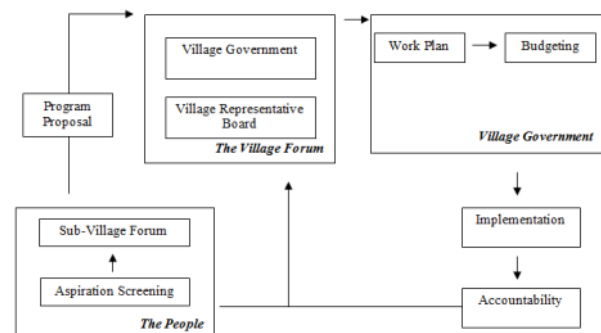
Program Proposal

Village Government

Village Representative Board

The Village Forum

Work Plan

Budgeting

Village Government

Sub-Village Forum

Aspiration Screening

The People

Implementation

Accountability